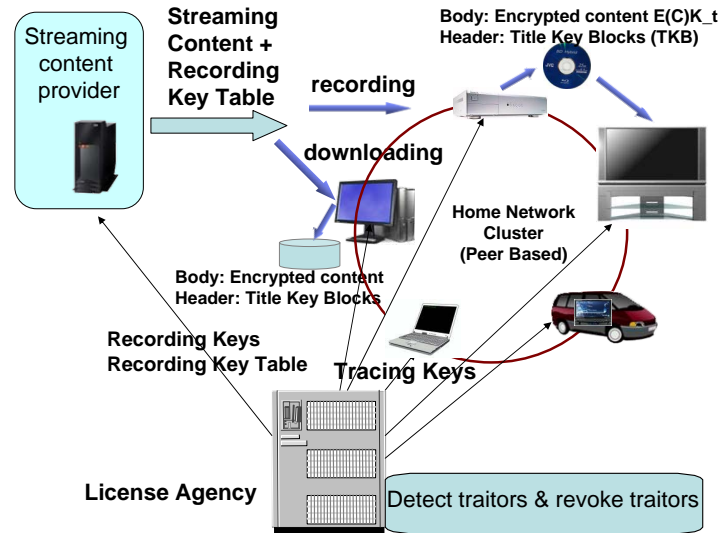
Streaming content provider

Streaming Content + Recording Key Table

recording

Body: Encrypted content E(C)K_t
Header: Title Key Blocks (TKB)

downloading

Home Network Cluster (Peer Based)

Body: Encrypted content
Header: Title Key Blocks

Recording Keys
Recording Key Table

Tracing Keys

License Agency

Detect traitors & revoke traitors